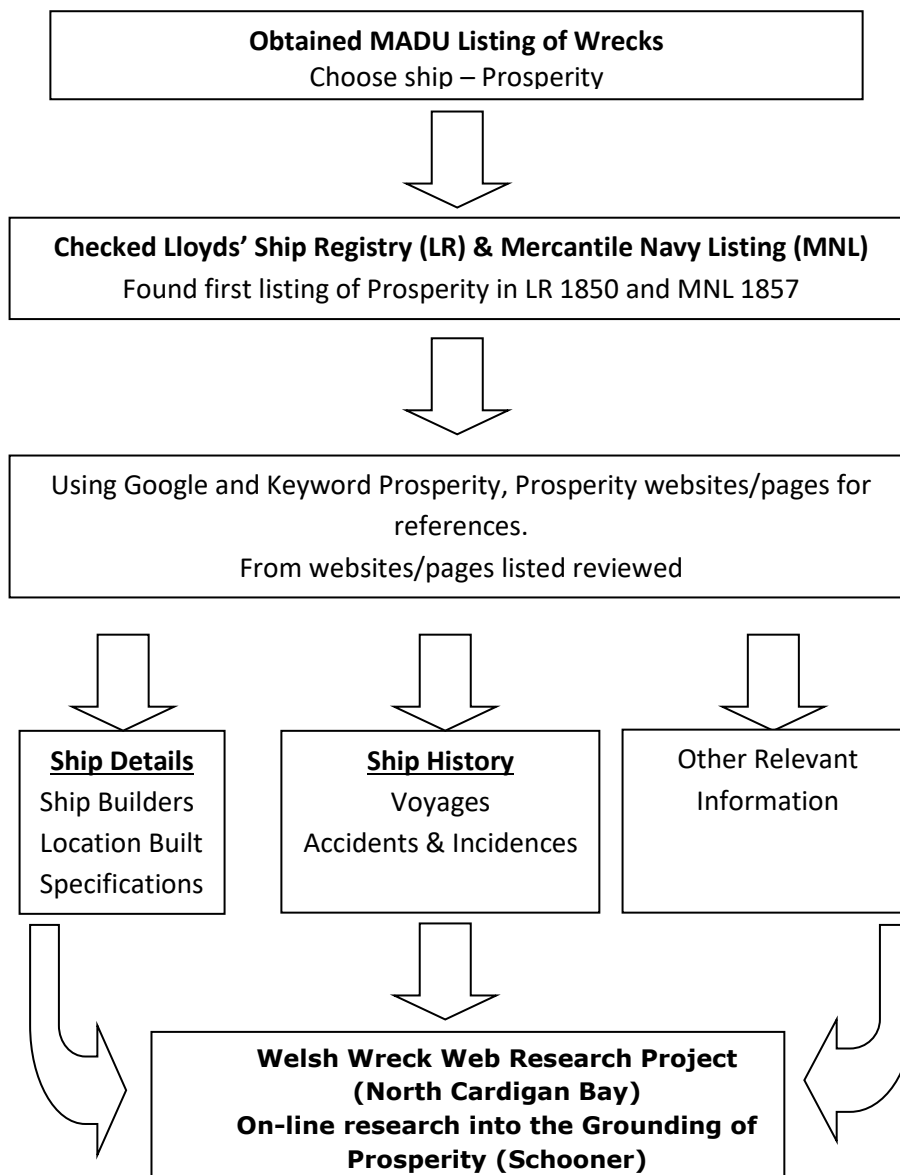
**Obtained MADU Listing of Wrecks**
Choose ship – Prosperity

**Checked Lloyds' Ship Registry (LR) & Mercantile Navy Listing (MNL)**
Found first listing of Prosperity in LR 1850 and MNL 1857

Using Google and Keyword Prosperity, Prosperity websites/pages for references.
From websites/pages listed reviewed

**Ship Details**
Ship Builders
Location Built
Specifications

**Ship History**
Voyages
Accidents & Incidences

Other Relevant Information

**Welsh Wreck Web Research Project (North Cardigan Bay)**
**On-line research into the Grounding of Prosperity (Schooner)**